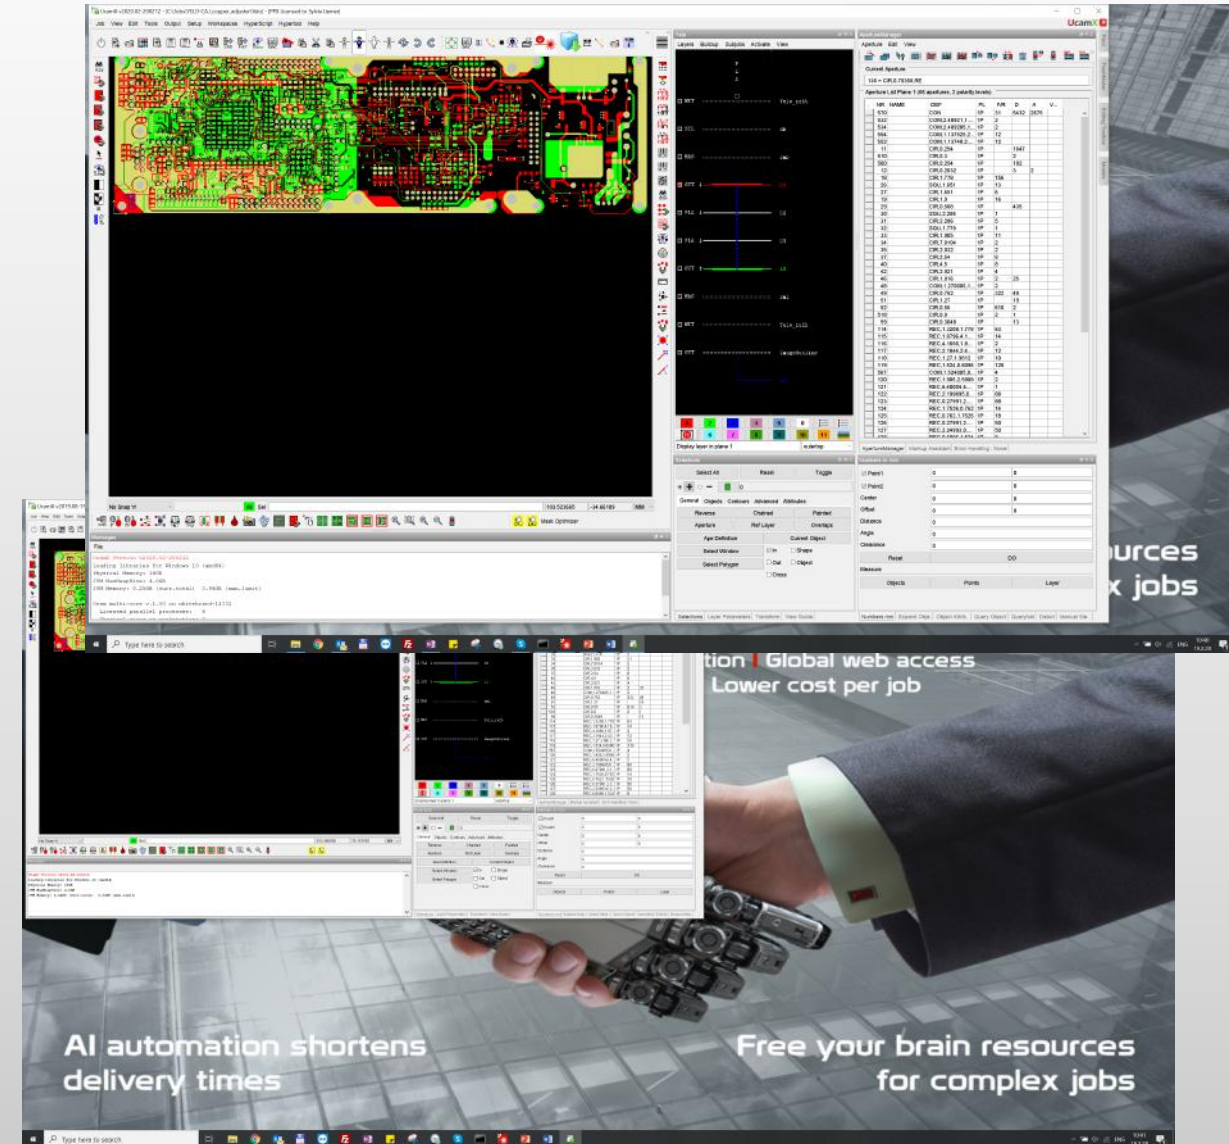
UcamX

Layers Buildup Subjobs Activate View

Aperture Edit View

Current Aperture

Display layer in plane 1

Select All
Reset
Toggle

General Objects Contours Advanced Attributes

Reverse
Chained
Painted
Aperture
Ref Layer
Overlaps
Ape Definition
Current Object
Select Window
Select Polygon

Point1
Point2
Center
Offset
Distance
Angle
Clearance
Reset
DO
Measure
Objects
Points
Layer

Mask Optimizer

Messages

Type here to search

urces
x jobs

tion | Global web access
Lower cost per job

Type here to search

AI automation shortens delivery times

Free your brain resources for complex jobs

Type here to search